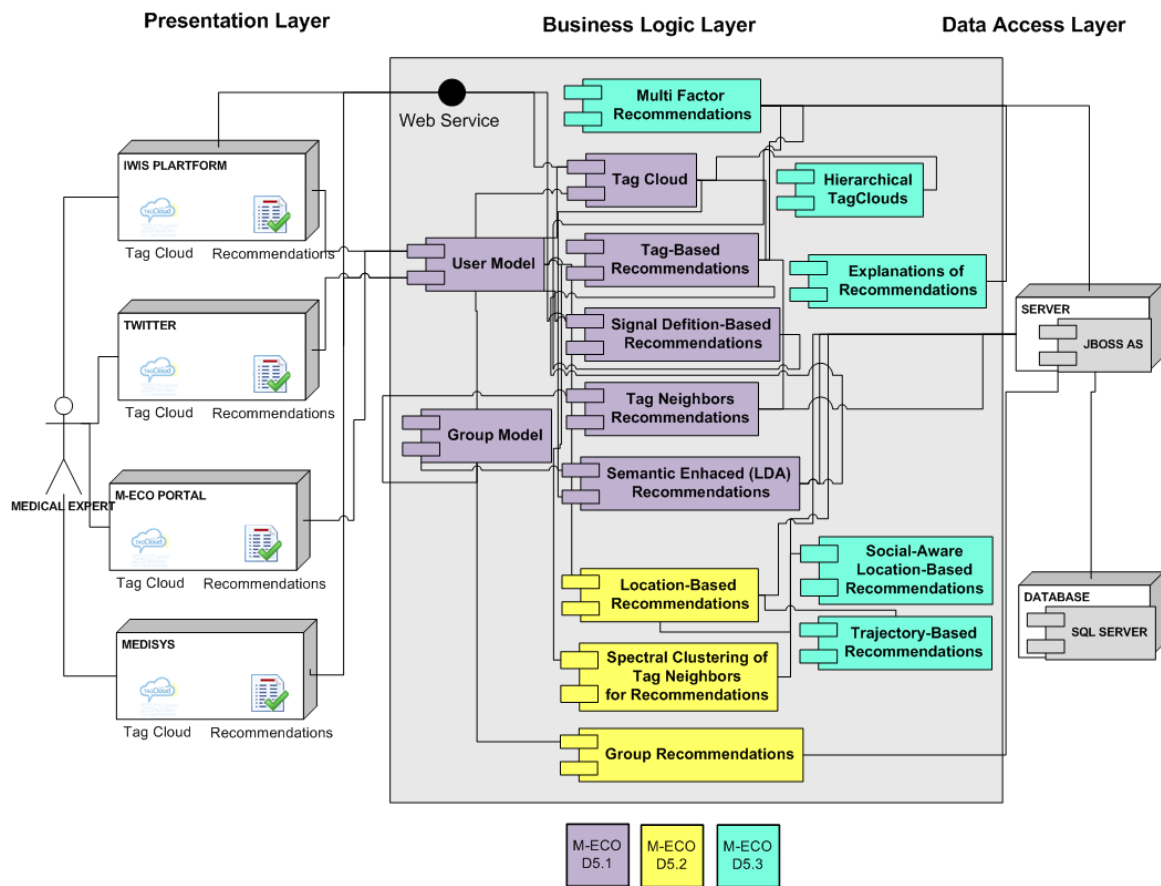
Presentation Layer

Business Logic Layer

Data Access Layer

IWIS PLARTFORM

Tag Cloud

Recommendations

TWITTER

Tag Cloud

Recommendations

MEDICAL EXPERT

M-ECO PORTAL

Tag Cloud

Recommendations

MEDISYS

Tag Cloud

Recommendations

Web Service

Multi Factor Recommendations

Tag Cloud

Hierarchical TagClouds

User Model

Tag-Based Recommendations

Explanations of Recommendations

Signal Defition-Based Recommendations

Tag Neighbors Recommendations

Group Model

Semantic Enhaced (LDA) Recommendations

Social-Aware Location-Based Recommendations

Location-Based Recommendations

Trajectory-Based Recommendations

Spectral Clustering of Tag Neighbors for Recommendations

Group Recommendations

SERVER

JBOSS AS

DATABASE

SQL SERVER

M-ECO D5.1

M-ECO D5.2

M-ECO D5.3